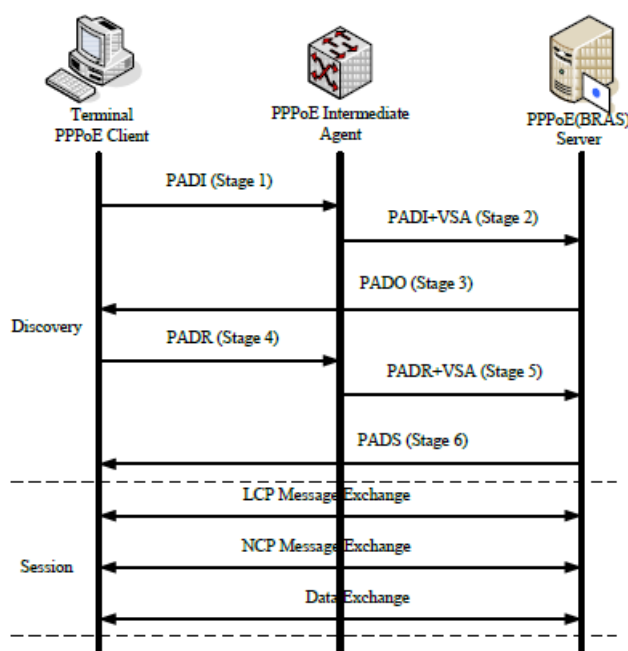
Terminal PPPoE Client

PPPoE Intermediate Agent

PPPoE(BRAS) Server

PADI (Stage 1)

PADI+VSA (Stage 2)

PADO (Stage 3)

Discovery

PADR (Stage 4)

PADR+VSA (Stage 5)

PADS (Stage 6)

LCP Message Exchange

Session

NCP Message Exchange

Data Exchange